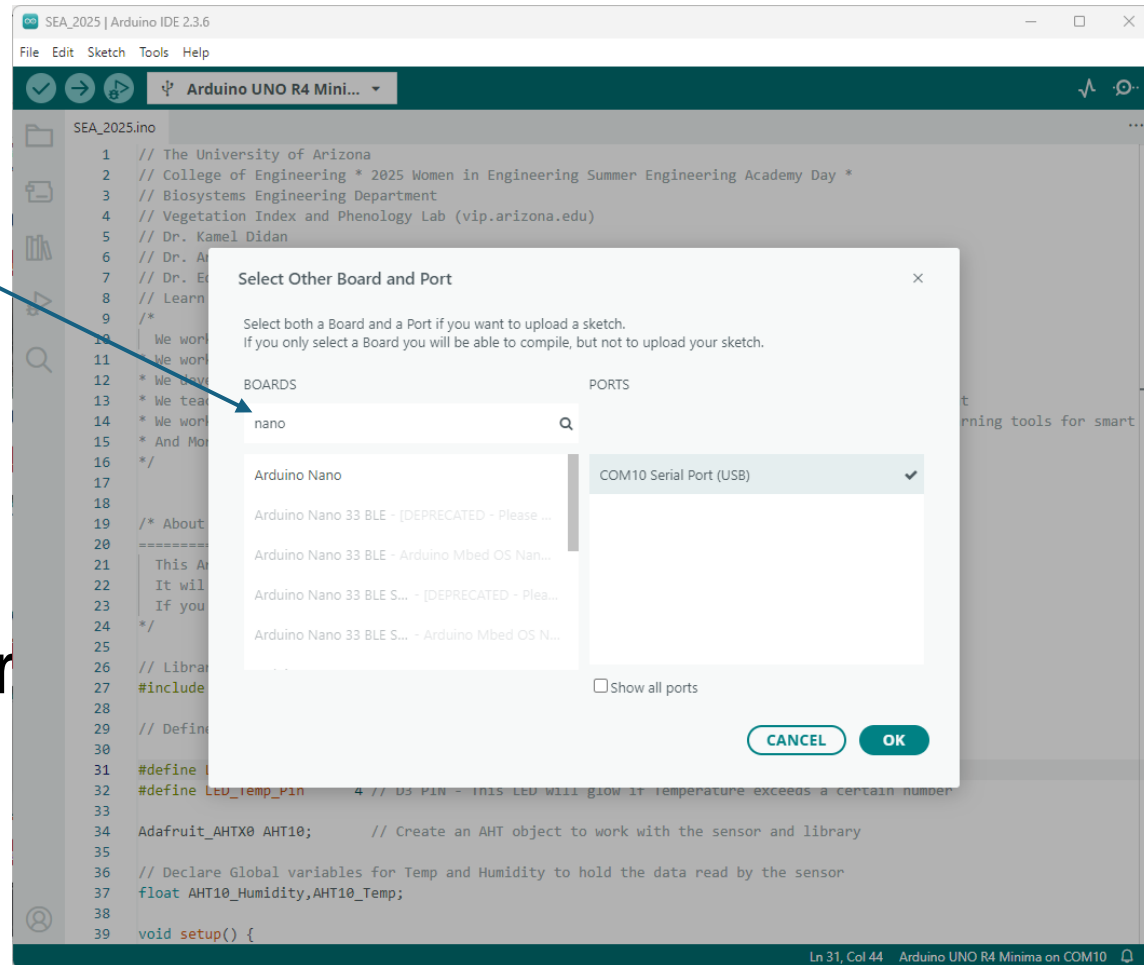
SEA_2025 | Arduino IDE 2.3.6

File Edit Sketch Tools Help

Arduino UNO R4 Mini...

SEA_2025.ino

1 // The University of Arizona
2 // College of Engineering * 2025 Women in Engineering Summer Engineering Academy Day *
3 // Biosystems Engineering Department
4 // Vegetation Index and Phenology Lab (vip.arizona.edu)
5 // Dr. Kamel Didan
6 // Dr. Ar
7 // Dr. Ed
8 // Learn
9 /*
10 We work
11 * We work
12 * We deve
13 * We tea
14 * We work
15 * And Mor
16 */
17
18
19 /* About
20 =========
21 This Ar
22 It wil
23 If you
24 */
25
26 // Librar
27 #include
28
29 // Define
30
31 #define
32 #define LED_Temp_Pin 4 // D3 PIN - This LED will glow if Temperature exceeds a certain number
33
34 Adafruit_AHTX0 AHT10; // Create an AHT object to work with the sensor and library
35
36 // Declare Global variables for Temp and Humidity to hold the data read by the sensor
37 float AHT10_Humidity,AHT10_Temp;
38
39 void setup() {

t
rning tools for smart

Select Other Board and Port

Select both a Board and a Port if you want to upload a sketch.
If you only select a Board you will be able to compile, but not to upload your sketch.

BOARDS

PORTS

nano

Arduino Nano
Arduino Nano 33 BLE - [DEPRECATED - Please ...
Arduino Nano 33 BLE - Arduino Mbed OS Nan...
Arduino Nano 33 BLE S... - [DEPRECATED - Plea...
Arduino Nano 33 BLE S... - Arduino Mbed OS N...

COM10 Serial Port (USB)

Show all ports

CANCEL
OK

Ln 31, Col 44 Arduino UNO R4 Minima on COM10